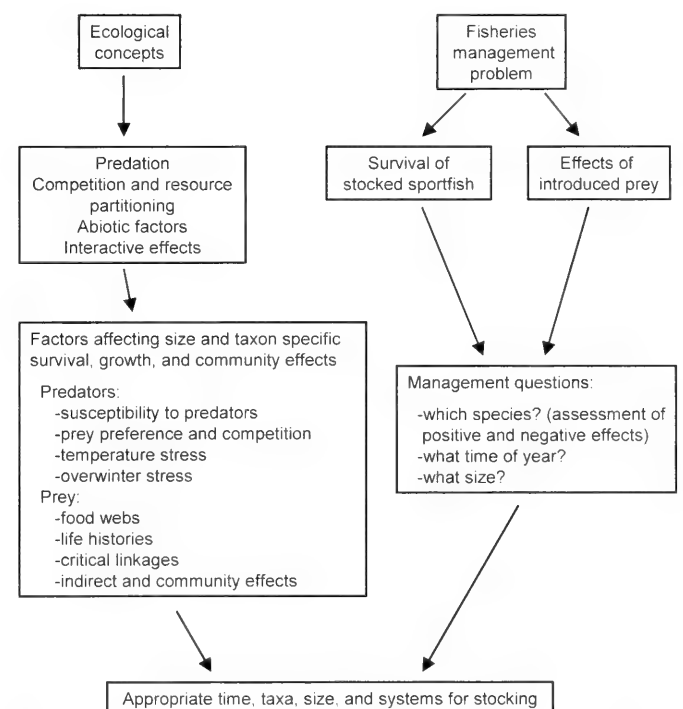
Ecological concepts

Fisheries management problem

Predation
Competition and resource partitioning
Abiotic factors
Interactive effects

Survival of stocked sportfish

Effects of introduced prey

Factors affecting size and taxon specific survival, growth, and community effects

Predators:
-susceptibility to predators
-prey preference and competition
-temperature stress
-overwinter stress
Prey:
-food webs
-life histories
-critical linkages
-indirect and community effects

Management questions:
-which species? (assessment of positive and negative effects)
-what time of year?
-what size?

Appropriate time, taxa, size, and systems for stocking